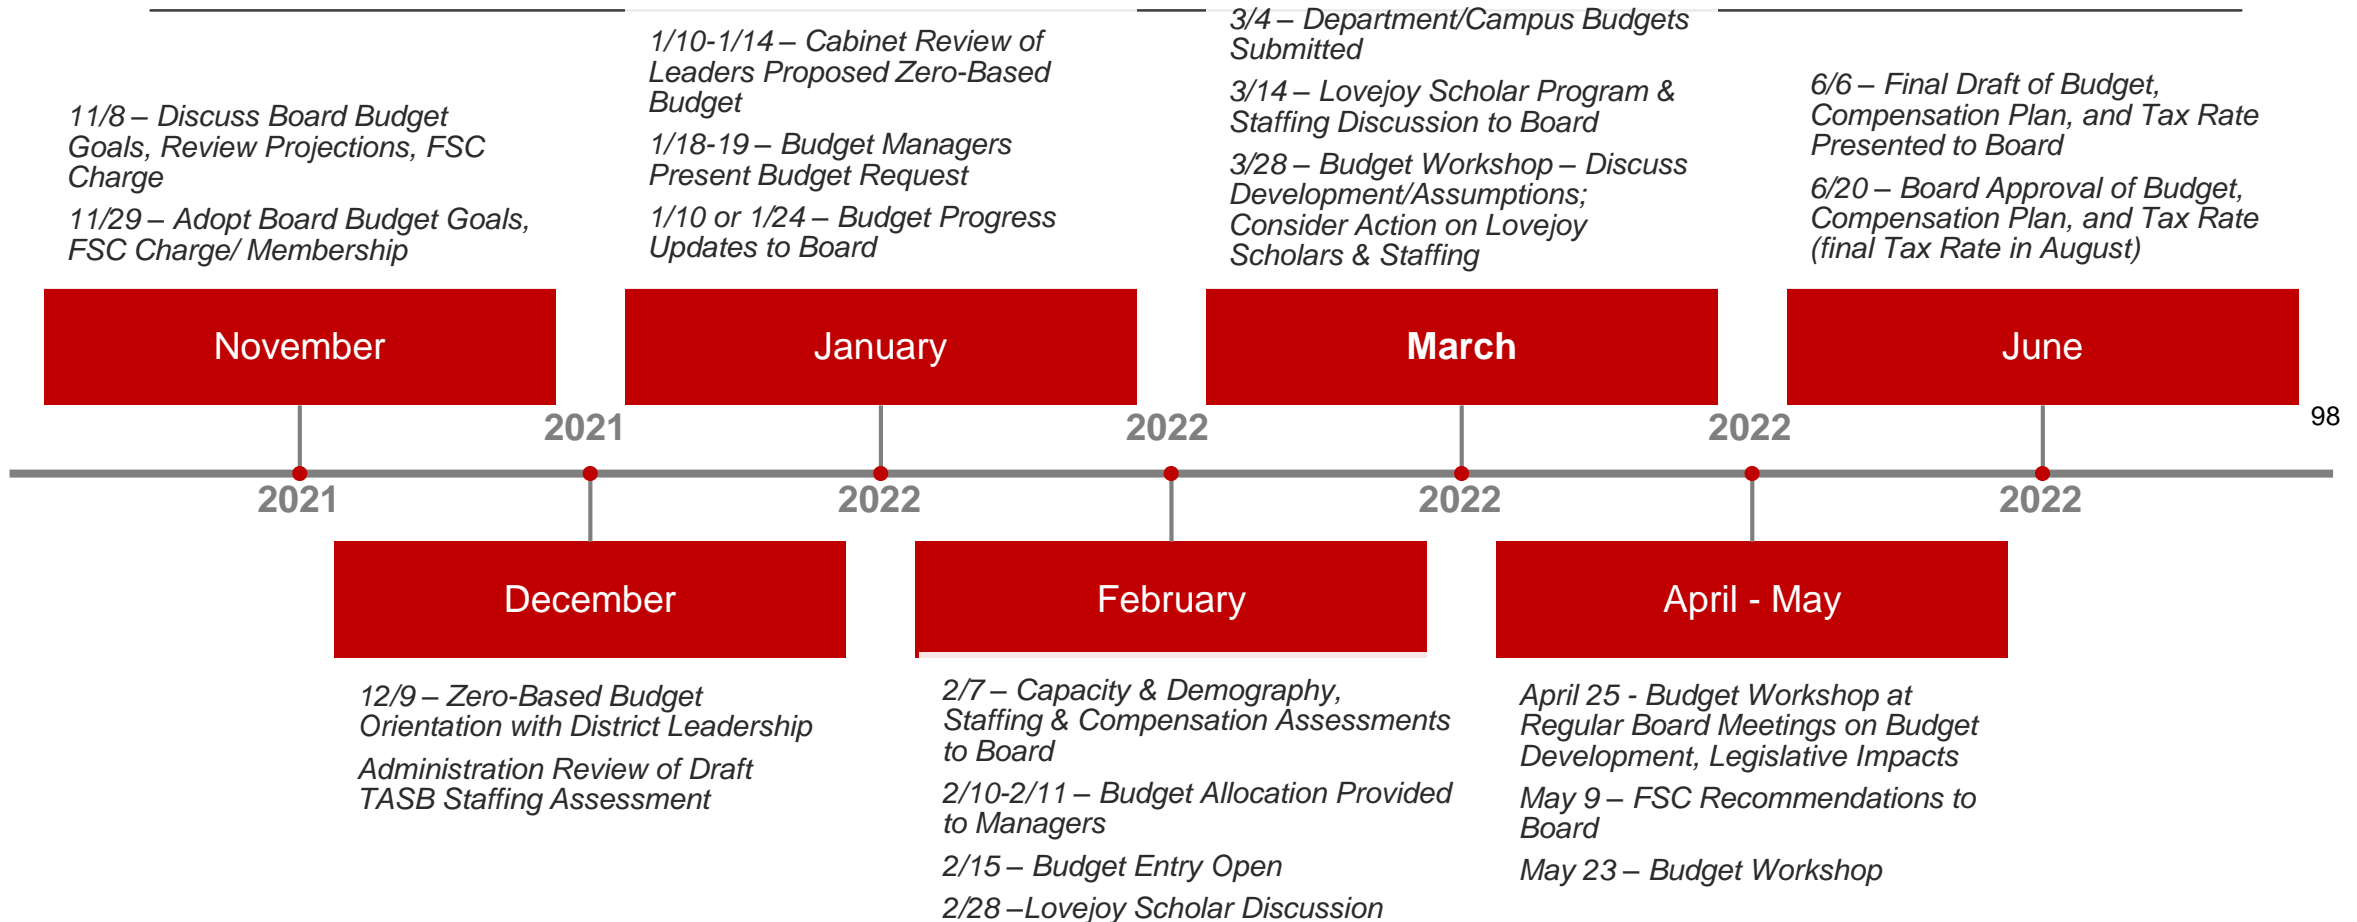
11/8 – Discuss Board Budget Goals, Review Projections, FSC Charge

11/29 – Adopt Board Budget Goals, FSC Charge/ Membership

November

2021

1/10-1/14 – Cabinet Review of Leaders Proposed Zero-Based Budget

1/18-19 – Budget Managers Present Budget Request

1/10 or 1/24 – Budget Progress Updates to Board

January

2022

3/4 – Department/Campus Budgets Submitted

3/14 – Lovejoy Scholar Program & Staffing Discussion to Board

3/28 – Budget Workshop – Discuss Development/Assumptions; Consider Action on Lovejoy Scholars & Staffing

March

2022

6/6 – Final Draft of Budget, Compensation Plan, and Tax Rate Presented to Board

6/20 – Board Approval of Budget, Compensation Plan, and Tax Rate (final Tax Rate in August)

June

2022

98

2021

2022

2022

2022

December

12/9 – Zero-Based Budget Orientation with District Leadership

Administration Review of Draft TASB Staffing Assessment

February

2/7 – Capacity & Demography, Staffing & Compensation Assessments to Board

2/10-2/11 – Budget Allocation Provided to Managers

2/15 – Budget Entry Open

2/28 –Lovejoy Scholar Discussion

April - May

April 25 - Budget Workshop at Regular Board Meetings on Budget Development, Legislative Impacts

May 9 – FSC Recommendations to Board

May 23 – Budget Workshop